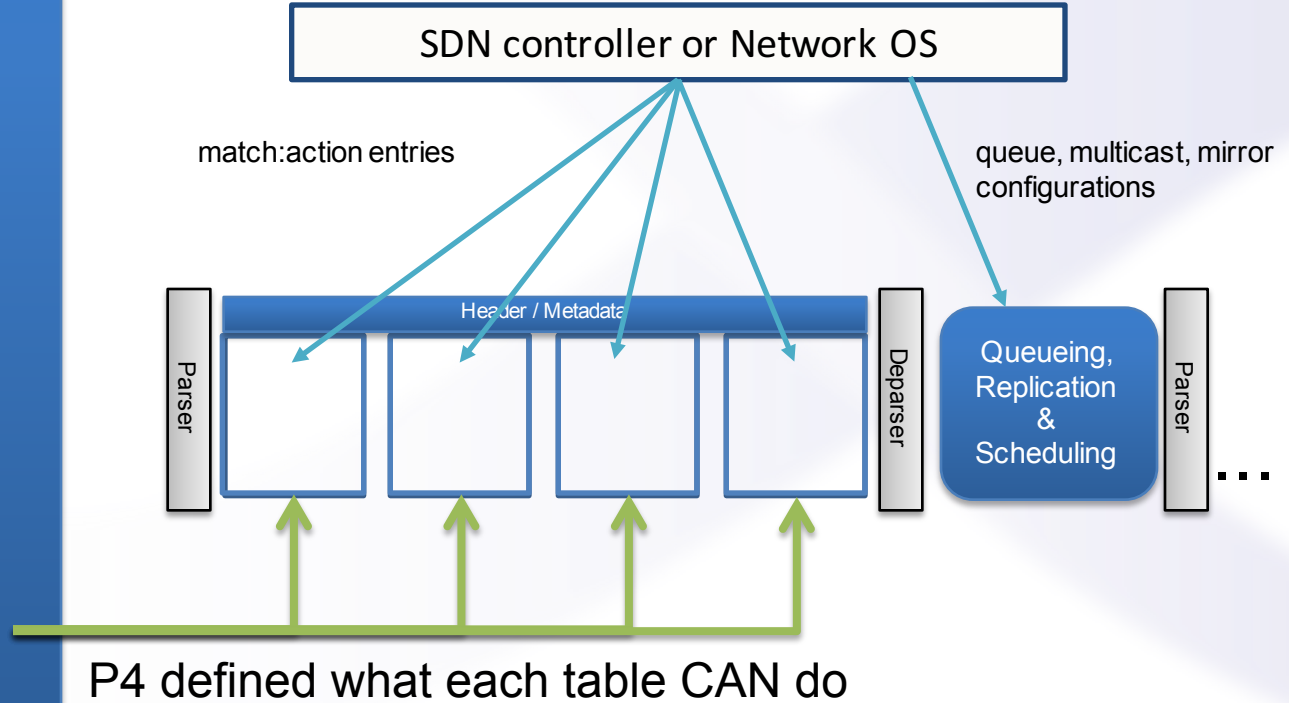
SDN controller or Network OS

match:action entries

queue, multicast, mirror configurations

Header / Metadata

Parser

Deparser

Queueing, Replication & Scheduling

Parser

...

P4 defined what each table CAN do